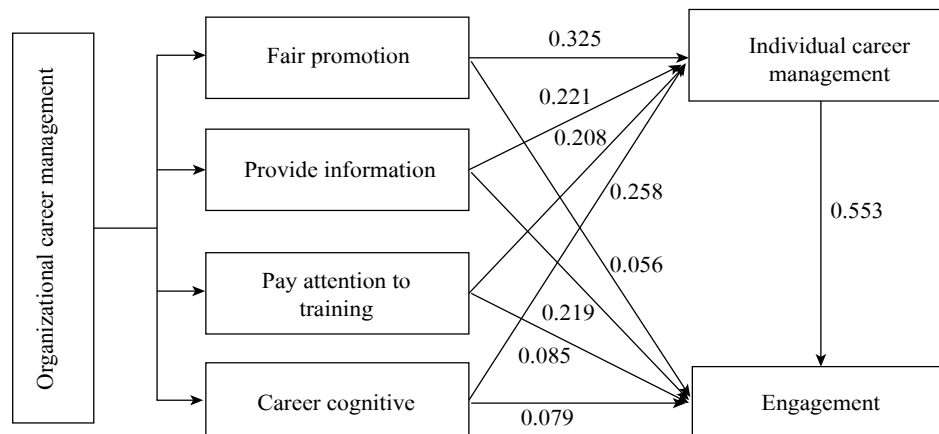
Organizational career management

Fair promotion

Provide information

Pay attention to training

Career cognitive

Individual career management

Engagement

0.325

0.221

0.208

0.258

0.056

0.219

0.085

0.079

0.553